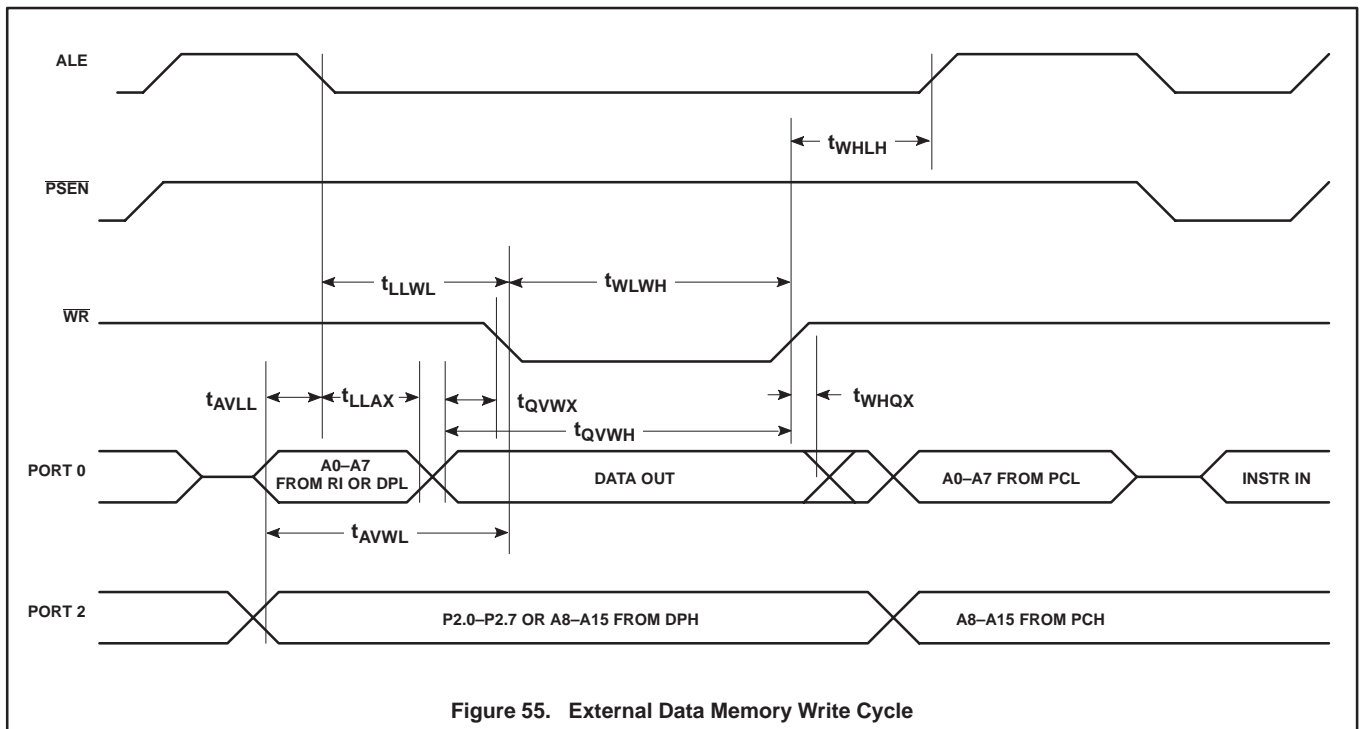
ALE

$t_{WHLH}$

$\overline{PSEN}$

$t_{LLWL}$

$t_{WLWH}$

$\overline{WR}$

$t_{AVLL}$

$t_{LLAX}$

$t_{QVWX}$

$t_{WHQX}$

$t_{QVWH}$

PORT 0

A0–A7 FROM RI OR DPL

DATA OUT

A0–A7 FROM PCL

INSTR IN

$t_{AVWL}$

PORT 2

P2.0–P2.7 OR A8–A15 FROM DPH

A8–A15 FROM PCH

Figure 55. External Data Memory Write Cycle